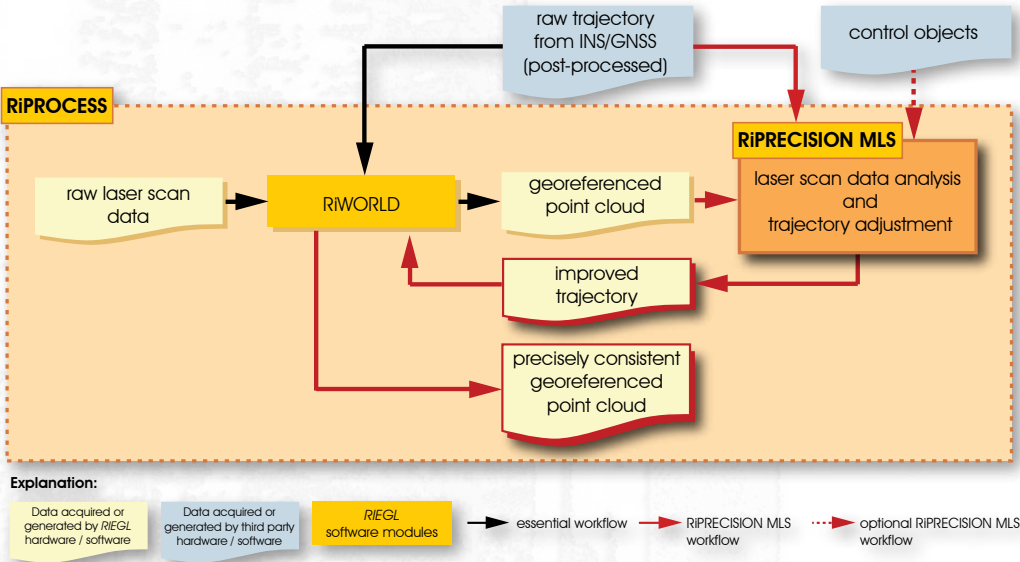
raw trajectory from INS/GNSS (post-processed)

control objects

RiPROCESS

RiPRECISION MLS

raw laser scan data

RiWORLD

georeferenced point cloud

laser scan data analysis and trajectory adjustment

improved trajectory

precisely consistent georeferenced point cloud

Explanation:

Data acquired or generated by *RIEGL* hardware / software

Data acquired or generated by third party hardware / software

*RIEGL* software modules

essential workflow

RiPRECISION MLS workflow

optional RiPRECISION MLS workflow